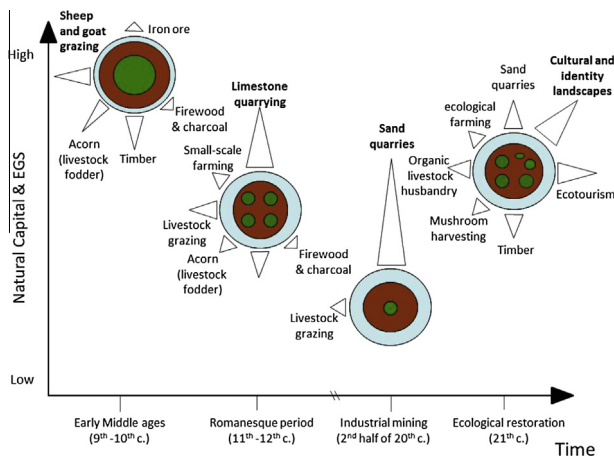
High

Sheep and goat grazing

Iron ore

Firewood & charcoal

Acorn (livestock fodder)

Timber

Limestone quarrying

Small-scale farming

Livestock grazing

Acorn (livestock fodder)

Firewood & charcoal

Sand quarries

Livestock grazing

Sand quarries

Cultural and identity landscapes

ecological farming

Organic livestock husbandry

Ecotourism

Mushroom harvesting

Timber

Natural Capital & EGS

Low

Early Middle ages ($9^{th}$ -$10^{th}$ c.)

Romanesque period ($11^{th}$ -$12^{th}$ c.)

Industrial mining ($2^{nd}$ half of $20^{th}$ c.)

Ecological restoration ($21^{th}$ c.)

Time